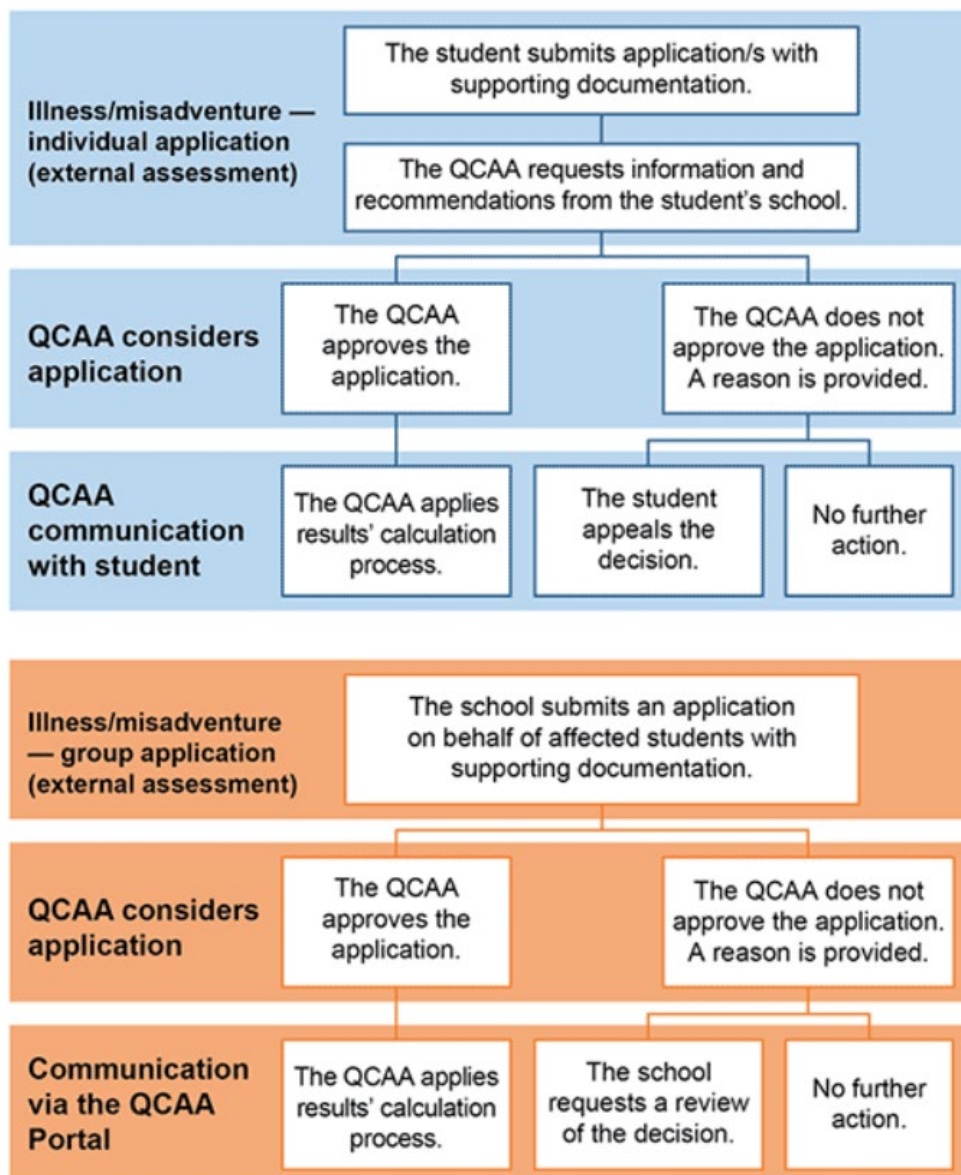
Illness/misadventure — individual application (external assessment)

The student submits application/s with supporting documentation.

The QCAA requests information and recommendations from the student's school.

QCAA considers application

The QCAA approves the application.

The QCAA does not approve the application. A reason is provided.

QCAA communication with student

The QCAA applies results' calculation process.

The student appeals the decision.

No further action.

Illness/misadventure — group application (external assessment)

The school submits an application on behalf of affected students with supporting documentation.

QCAA considers application

The QCAA approves the application.

The QCAA does not approve the application. A reason is provided.

Communication via the QCAA Portal

The QCAA applies results' calculation process.

The school requests a review of the decision.

No further action.